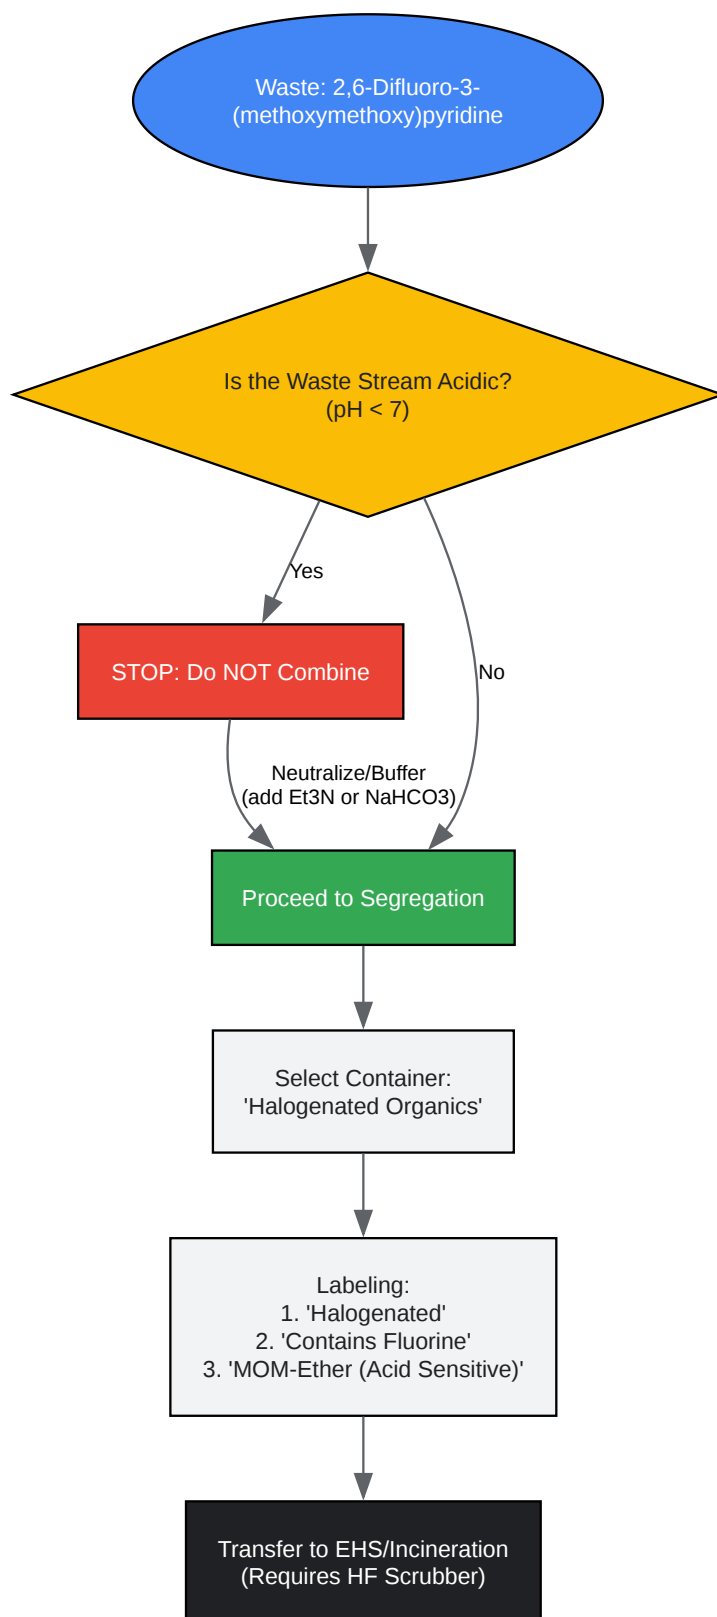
Waste: 2,6-Difluoro-3-(methoxymethoxy)pyridine

Is the Waste Stream Acidic?
(pH < 7)

Yes

No

STOP: Do NOT Combine

Neutralize/Buffer
(add Et3N or NaHCO3)

Proceed to Segregation

Select Container:
'Halogenated Organics'

Labeling:
1. 'Halogenated'
2. 'Contains Fluorine'
3. 'MOM-Ether (Acid Sensitive)'

Transfer to EHS/Incineration
(Requires HF Scrubber)